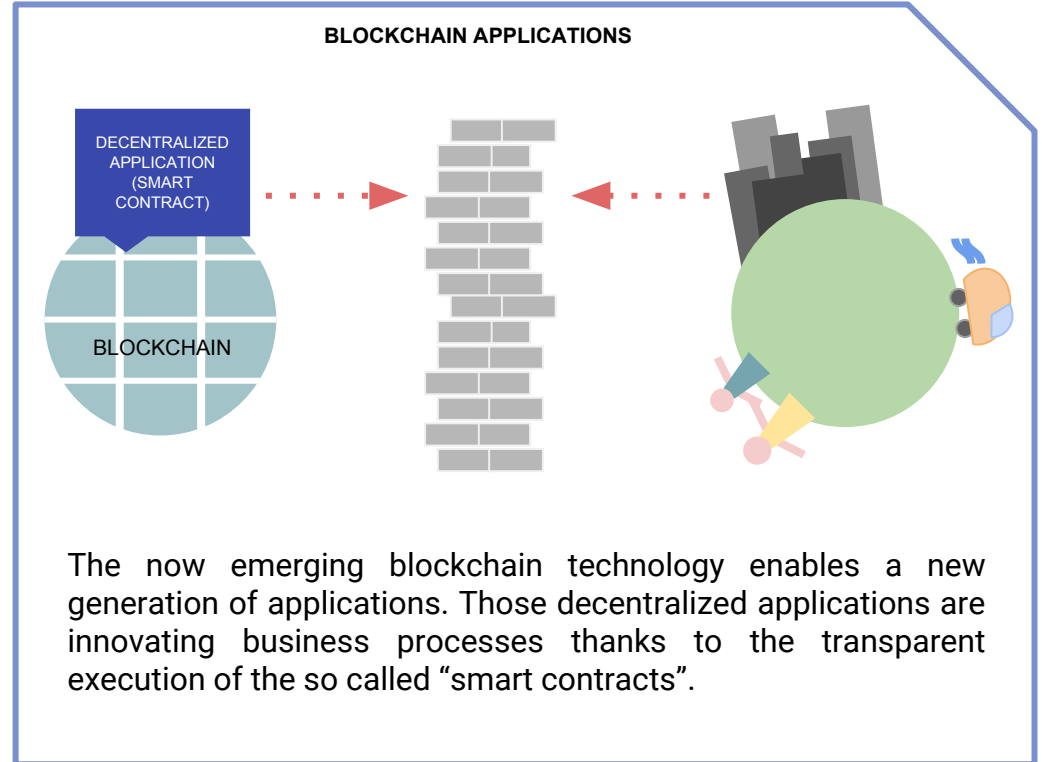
BLOCKCHAIN APPLICATIONS

DECENTRALIZED APPLICATION (SMART CONTRACT)

BLOCKCHAIN

The now emerging blockchain technology enables a new generation of applications. Those decentralized applications are innovating business processes thanks to the transparent execution of the so called “smart contracts”.